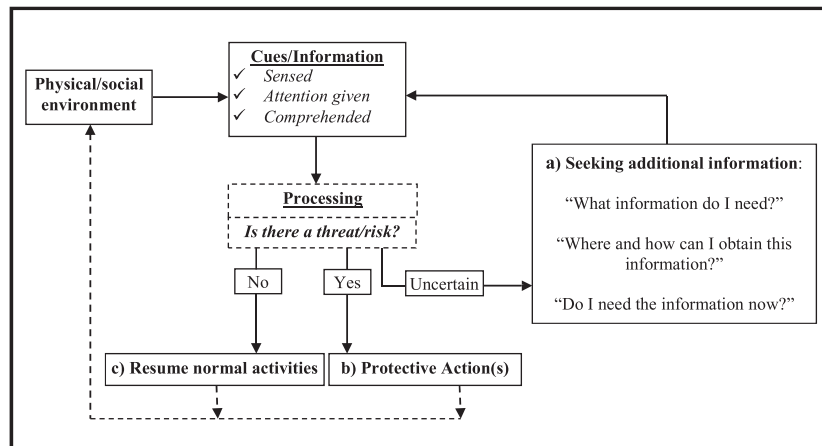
Physical/social environment

Cues/Information
✓ Sensed
✓ Attention given
✓ Comprehended

Processing
Is there a threat/risk?

No

Yes

Uncertain

a) Seeking additional information:

"What information do I need?"

"Where and how can I obtain this information?"

"Do I need the information now?"

c) Resume normal activities

b) Protective Action(s)